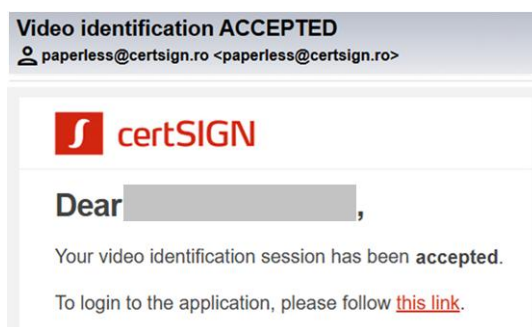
Video identification ACCEPTED
paperless@certsign.ro <paperless@certsign.ro>

certSIGN

Dear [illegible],

Your video identification session has been **accepted**.

To login to the application, please follow this link.